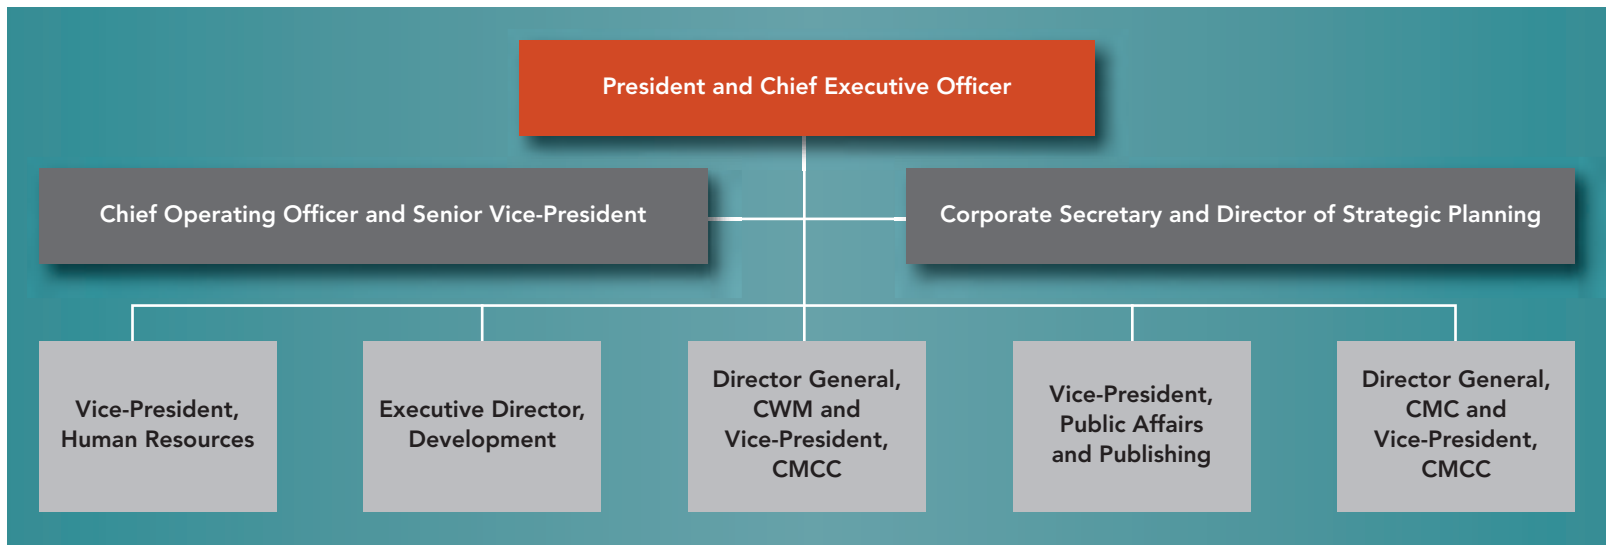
President and Chief Executive Officer

Chief Operating Officer and Senior Vice-President

Corporate Secretary and Director of Strategic Planning

Vice-President, Human Resources

Executive Director, Development

Director General, CWM and Vice-President, CMCC

Vice-President, Public Affairs and Publishing

Director General, CMC and Vice-President, CMCC